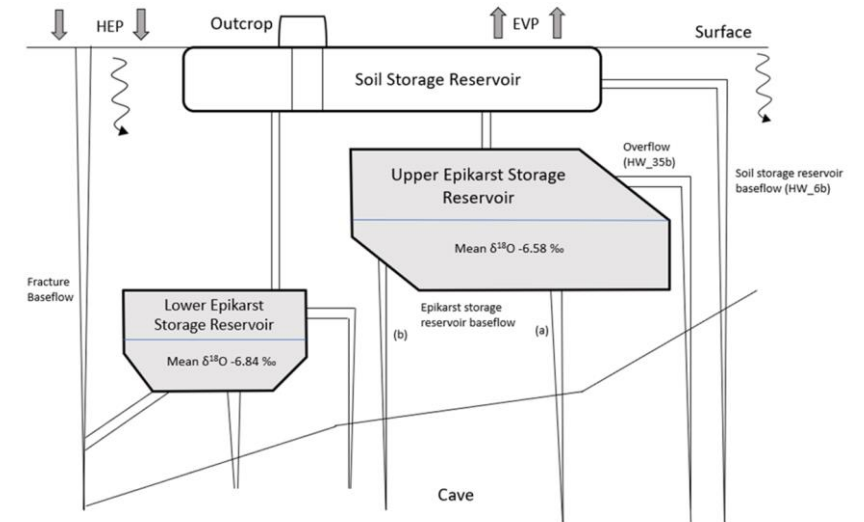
HEP

Outcrop

EVP

Surface

Soil Storage Reservoir

Overflow (HW_35b)

Soil storage reservoir baseflow (HW_6b)

Upper Epikarst Storage Reservoir

Mean $\delta^{18}O$ -6.58 ‰

Fracture Baseflow

Lower Epikarst Storage Reservoir

Mean $\delta^{18}O$ -6.84 ‰

Epikarst storage reservoir baseflow

(b)

(a)

Cave